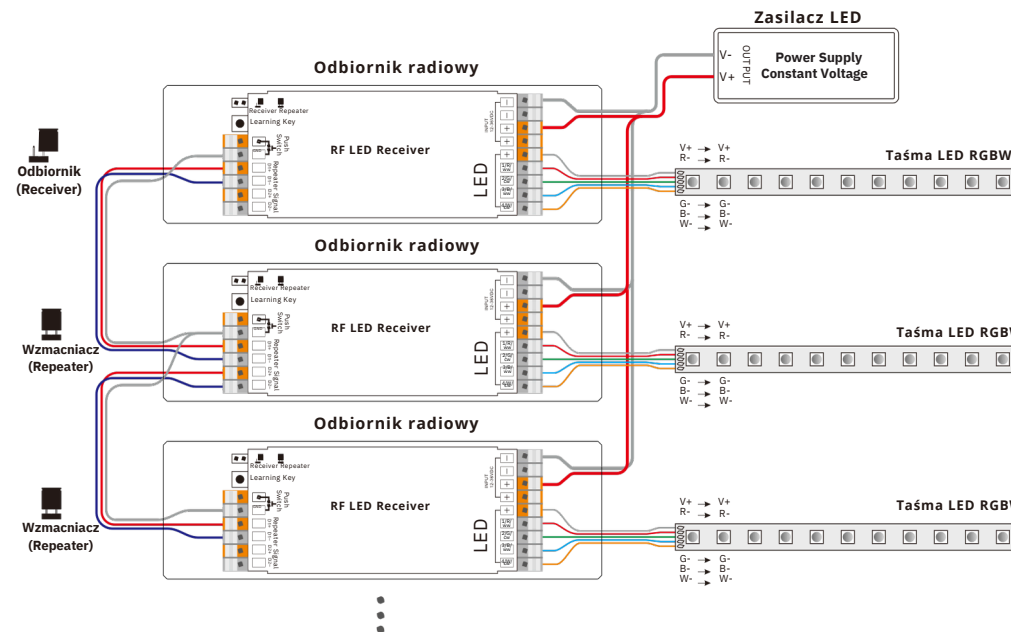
Zasilacz LED

V-
V+
OUTPUT
Power Supply
Constant Voltage

Odbiornik radiowy

Receiver Repeater
Learning Key
Push Switch
Repeater Signal
RF LED Receiver
LED

Odbiornik
(Receiver)

V+ → V+
R- → R-
G- → G-
B- → B-
W- → W-

Taśma LED RGBW

Odbiornik radiowy

Receiver Repeater
Learning Key
Push Switch
Repeater Signal
RF LED Receiver
LED

Wzmacniacz
(Repeater)

V+ → V+
R- → R-
G- → G-
B- → B-
W- → W-

Taśma LED RGBW

Odbiornik radiowy

Receiver Repeater
Learning Key
Push Switch
Repeater Signal
RF LED Receiver
LED

Wzmacniacz
(Repeater)

V+ → V+
R- → R-
G- → G-
B- → B-
W- → W-

Taśma LED RGBW